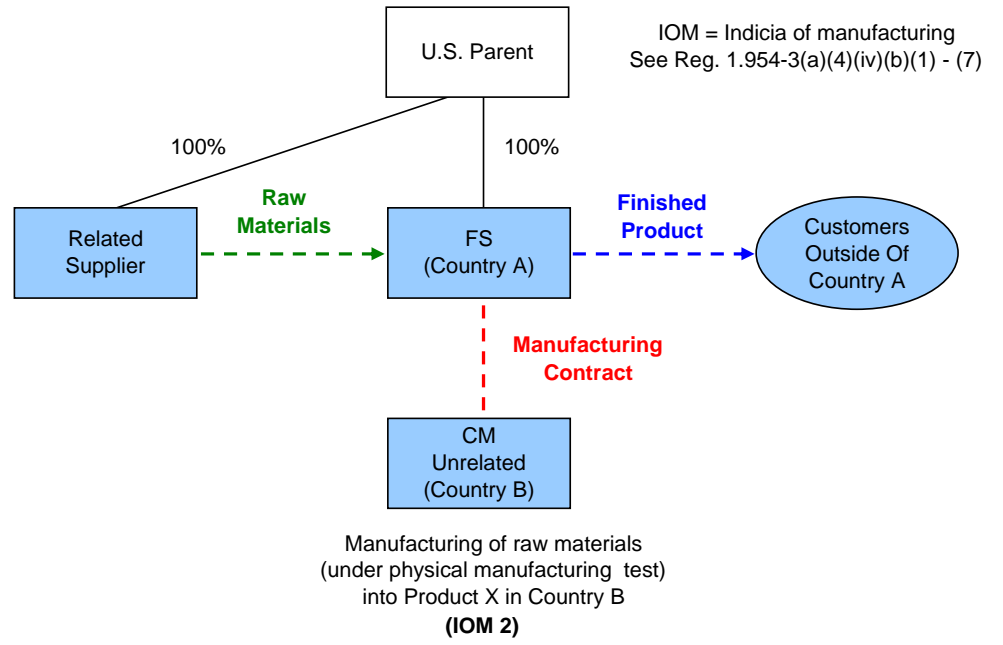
U.S. Parent

IOM = Indicia of manufacturing
See Reg. 1.954-3(a)(4)(iv)(b)(1) - (7)

100%

100%

Related Supplier

Raw Materials

FS (Country A)

Finished Product

Customers Outside Of Country A

Manufacturing Contract

CM Unrelated (Country B)

Manufacturing of raw materials (under physical manufacturing test) into Product X in Country B
(IOM 2)